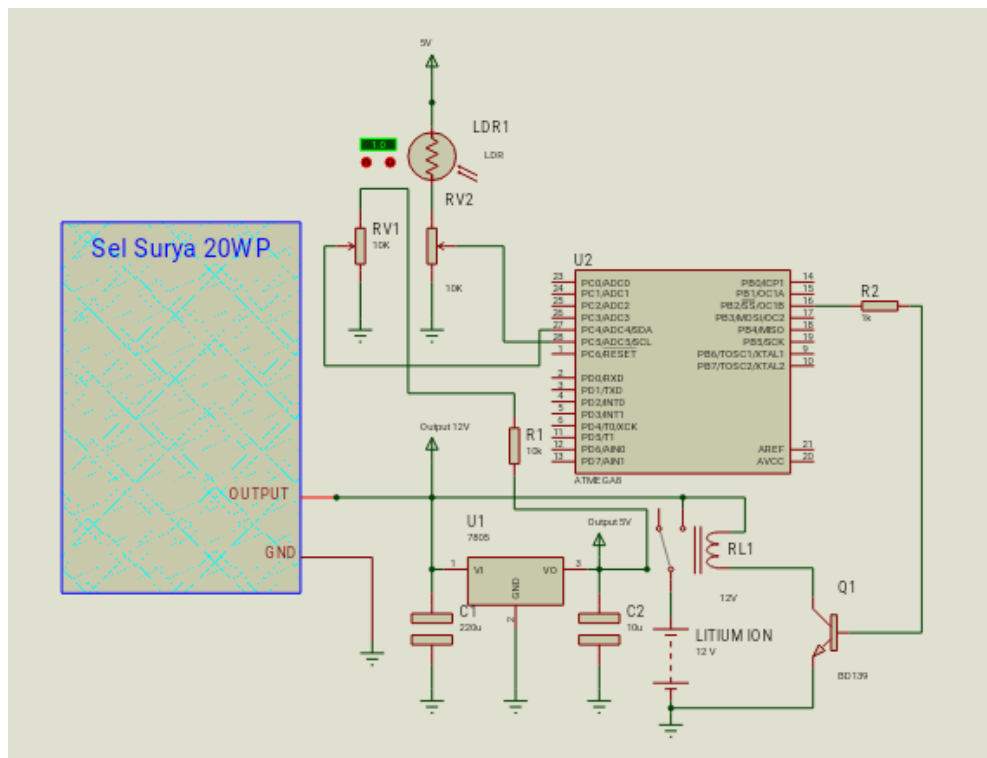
5V

LDR1
LDR

RV1
10K

RV2
10K

U2
23 PC0/ADC0
24 PC1/ADC1
25 PC2/ADC2
26 PC3/ADC3
27 PC4/ADC4/SDA
28 PC5/ADC5/SCL
1 PC6/RESET

2 PD0/RXD
3 PD1/TXD
4 PD2/INT0
5 PD3/INT1
6 PD4/T0/XCK
11 PD5/T1
12 PD6/AIN0
13 PD7/AIN1

PB0/ICP1 14
PB1/OC1A 15
PB2/SS/OC1B 16
PB3/MOSI/OC2 17
PB4/MISO 18
PB5/SCK 19
PB6/TOSC1/XTAL1 9
PB7/TOSC2/XTAL2 10

AREF 21
AVCC 20

ATMEGA8

R2
1k

Sel Surya 20WP

OUTPUT
GND

Output 12V

R1
10k

U1
7805
1 VI
VO 3
GND
2

Output 5V

C1
220u

C2
10u

RL1
12V

LITIUM ION
12 V

Q1
BD139